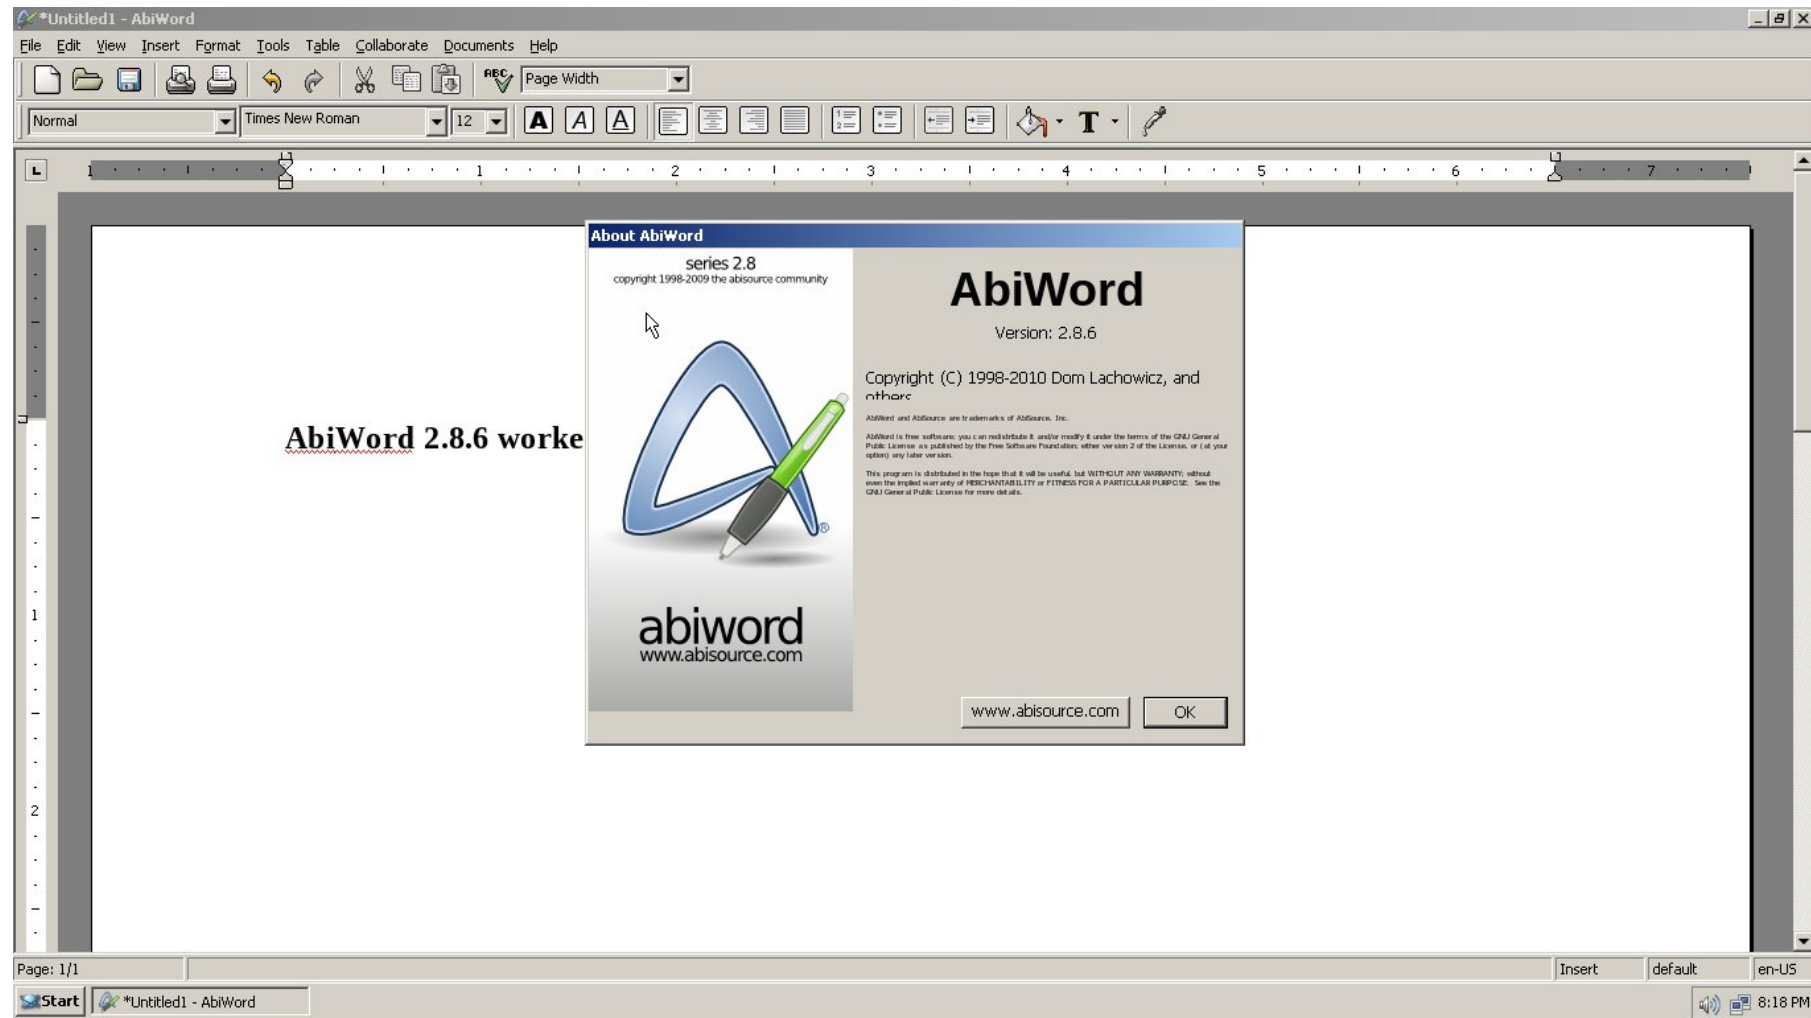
*Untitled1 - AbiWord

File Edit View Insert Format Tools Table Collaborate Documents Help

Page Width

Normal Times New Roman 12

A A A

1 2 3 4 5 6 7

AbiWord 2.8.6 worke

About AbiWord

series 2.8
copyright 1998-2009 the abisource community

abiword
www.abisource.com

AbiWord

Version: 2.8.6

Copyright (C) 1998-2010 Dom Lachowicz, and others

AbiWord and AbiSource are trademarks of AbiSource, Inc.

AbiWord is free software; you can redistribute it and/or modify it under the terms of the GNU General Public License as published by the Free Software Foundation; either version 2 of the License, or (at your option) any later version.

This program is distributed in the hope that it will be useful, but WITHOUT ANY WARRANTY; without even the implied warranty of MERCHANTABILITY or FITNESS FOR A PARTICULAR PURPOSE. See the GNU General Public License for more details.

www.abisource.com OK

1

2

Page: 1/1 Insert default en-US

Start *Untitled1 - AbiWord 8:18 PM